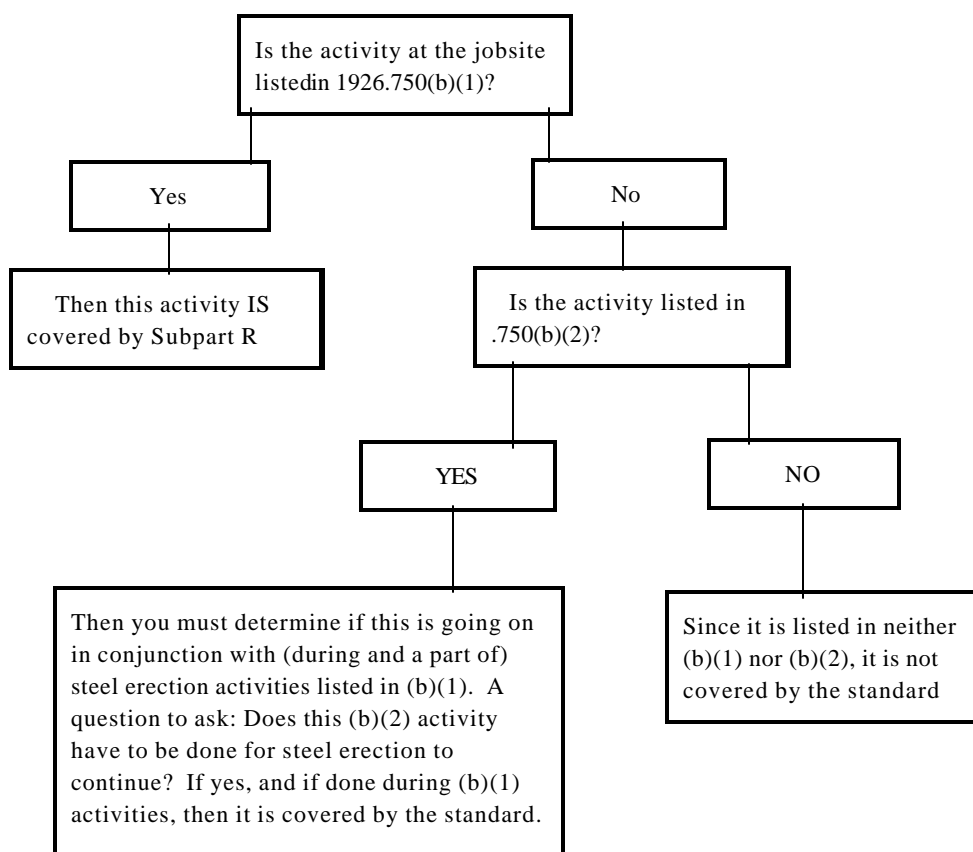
Is the activity at the jobsite listedin 1926.750(b)(1)?

Yes

No

Then this activity IS covered by Subpart R

Is the activity listed in .750(b)(2)?

YES

NO

Then you must determine if this is going on in conjunction with (during and a part of) steel erection activities listed in (b)(1). A question to ask: Does this (b)(2) activity have to be done for steel erection to continue? If yes, and if done during (b)(1) activities, then it is covered by the standard.

Since it is listed in neither (b)(1) nor (b)(2), it is not covered by the standard